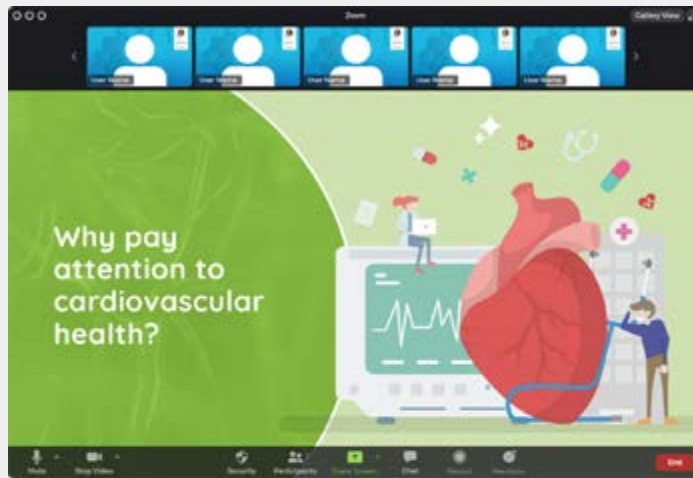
Zoom

Gallery View

User Name

User Name

User Name

User Name

User Name

Why pay attention to cardiovascular health?

Mute

Stop Video

Security

Participants

Share Screen

Chat

Record

Reactions

End